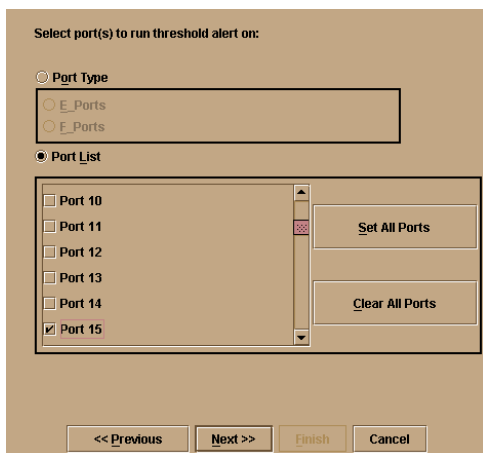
Select port(s) to run threshold alert on:

Port Type

E_Ports

F_Ports

Port List

Port 10

Port 11

Port 12

Port 13

Port 14

Port 15

Set All Ports

Clear All Ports

<< Previous

Next >>

Finish

Cancel